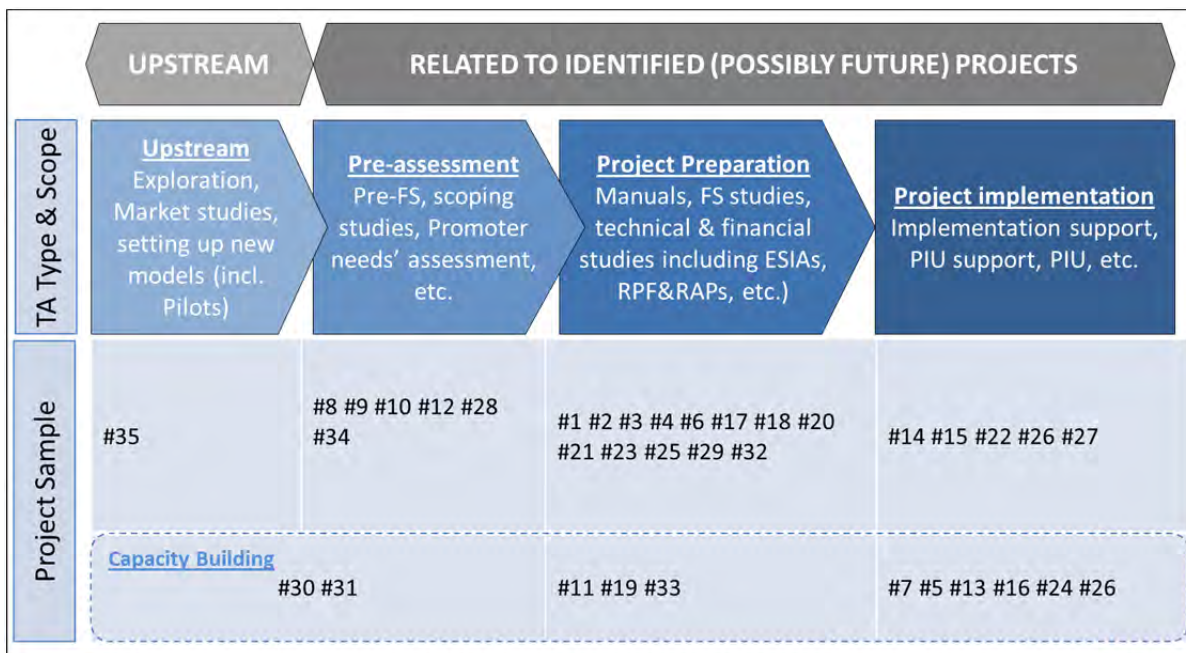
UPSTREAM

RELATED TO IDENTIFIED (POSSIBLY FUTURE) PROJECTS

TA Type & Scope

Upstream
Exploration, Market studies, setting up new models (incl. Pilots)

Pre-assessment
Pre-FS, scoping studies, Promoter needs' assessment, etc.

Project Preparation
Manuals, FS studies, technical & financial studies including ESIAs, RPF&RAPs, etc.)

Project implementation
Implementation support, PIU support, PIU, etc.

Project Sample

#35

#8 #9 #10 #12 #28 #34

#1 #2 #3 #4 #6 #17 #18 #20 #21 #23 #25 #29 #32

#14 #15 #22 #26 #27

Capacity Building

#30 #31

#11 #19 #33

#7 #5 #13 #16 #24 #26